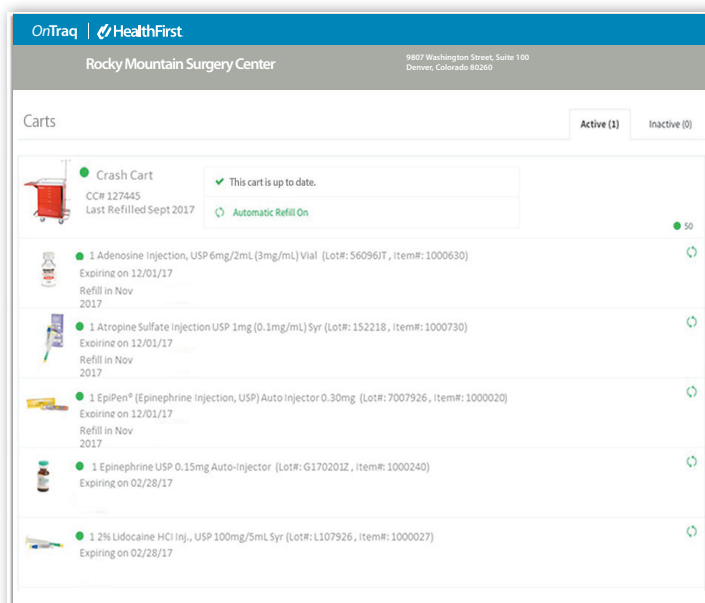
OnTraq | HealthFirst

Rocky Mountain Surgery Center

9807 Washington Street, Suite 100
Denver, Colorado 80260

Carts

Active (1) Inactive (0)

Crash Cart
CC# 127445
Last Refilled Sept 2017

This cart is up to date.

Automatic Refill On

50

1 Adenosine Injection, USP 6mg/2mL (3mg/mL) Vial (Lot#: 56096JT , Item#: 1000630)
Expiring on 12/01/17
Refill in Nov 2017

1 Atropine Sulfate Injection USP 1mg (0.1mg/mL) Syr (Lot#: 152218 , Item#: 1000730)
Expiring on 12/01/17
Refill in Nov 2017

1 EpiPen® (Epinephrine Injection, USP) Auto Injector 0.30mg (Lot#: 7007926 , Item#: 1000020)
Expiring on 12/01/17
Refill in Nov 2017

1 Epinephrine USP 0.15mg Auto-Injector (Lot#: G170201Z , Item#: 1000240)
Expiring on 02/28/17

1 2% Lidocaine HCl Inj., USP 100mg/5mL Syr (Lot#: L107926 , Item#: 1000027)
Expiring on 02/28/17